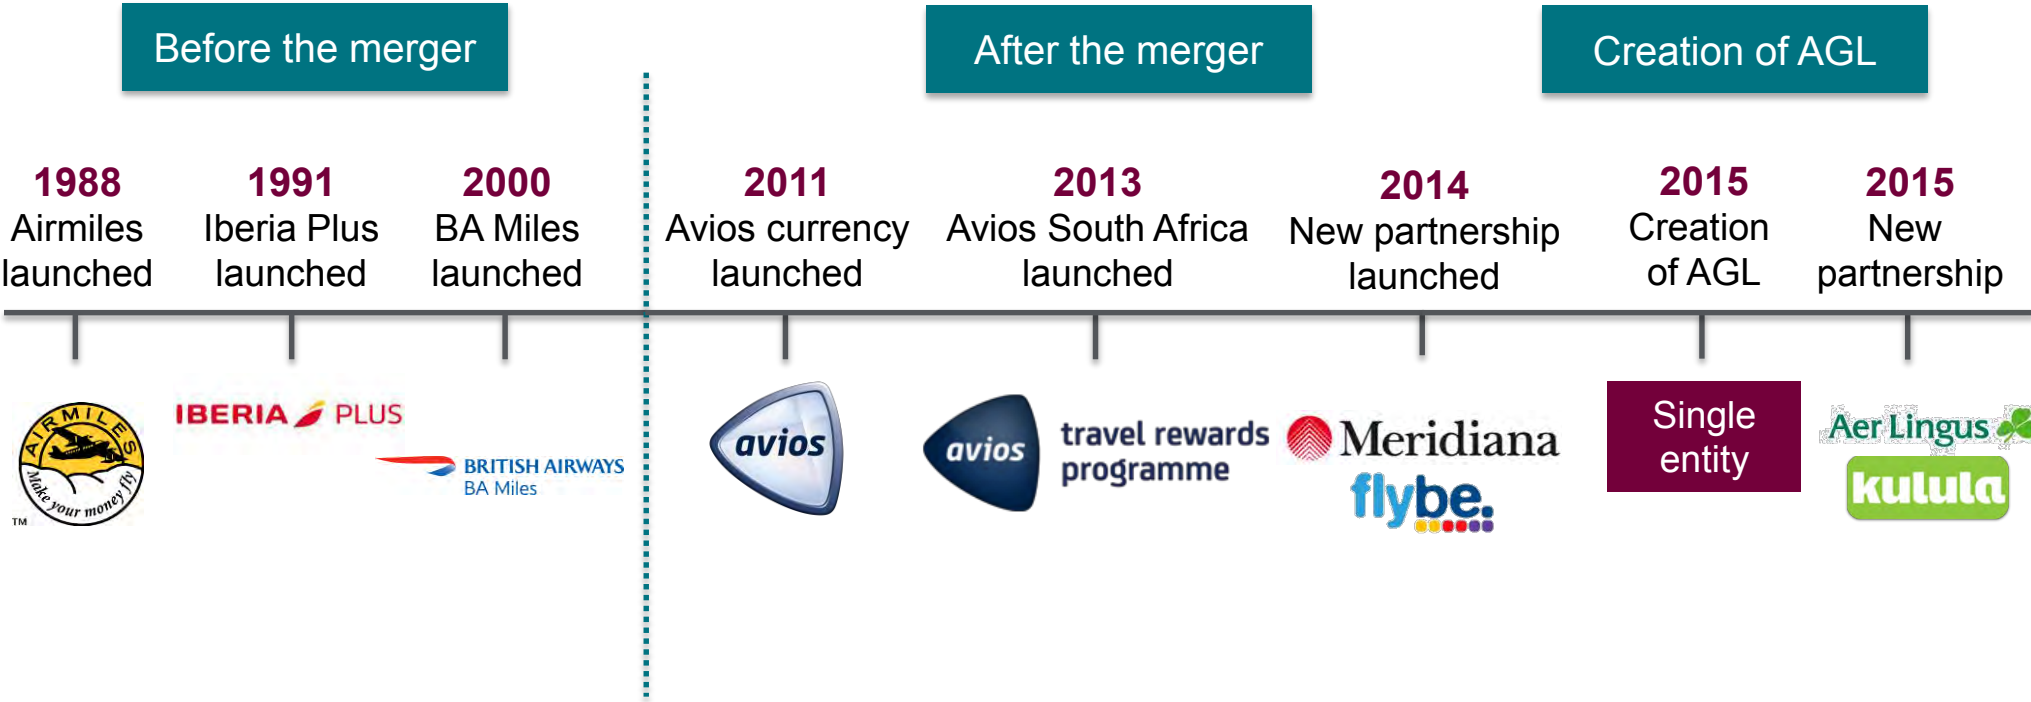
Before the merger

After the merger

Creation of AGL

1988
Airmiles launched

1991
Iberia Plus launched

2000
BA Miles launched

2011
Avios currency launched

2013
Avios South Africa launched

2014
New partnership launched

2015
Creation of AGL

2015
New partnership

AIRMILES
Make your money fly
TM

IBERIA PLUS

BRITISH AIRWAYS
BA Miles

avios

avios travel rewards programme

Meridiana

flybe.

Single entity

Aer Lingus

kulula